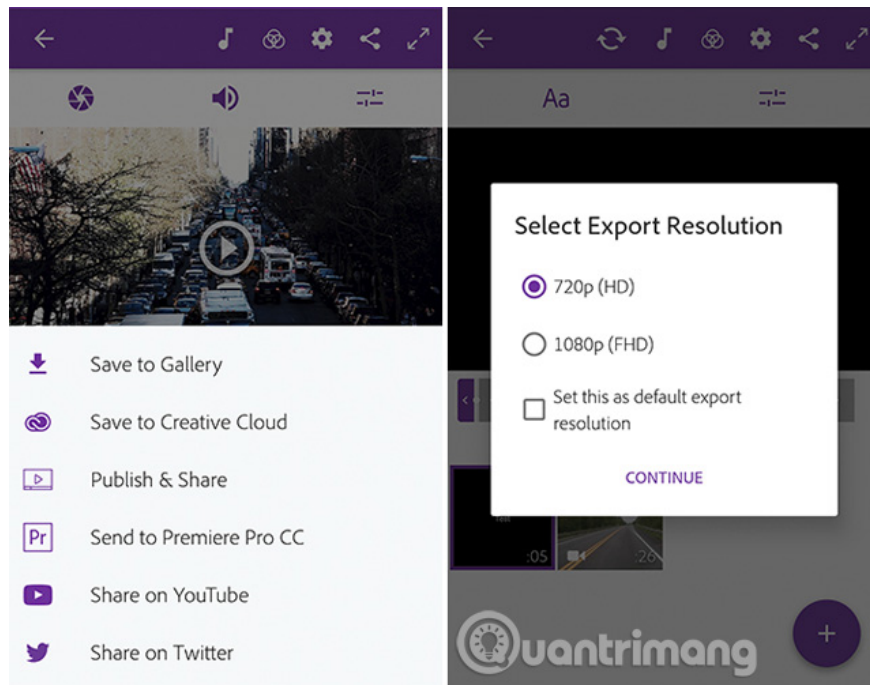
Save to Gallery

Save to Creative Cloud

Publish & Share

Pr Send to Premiere Pro CC

Share on YouTube

Share on Twitter

Aa

Select Export Resolution

720p (HD)

1080p (FHD)

Set this as default export resolution

CONTINUE

:05

:26

Quantrimang